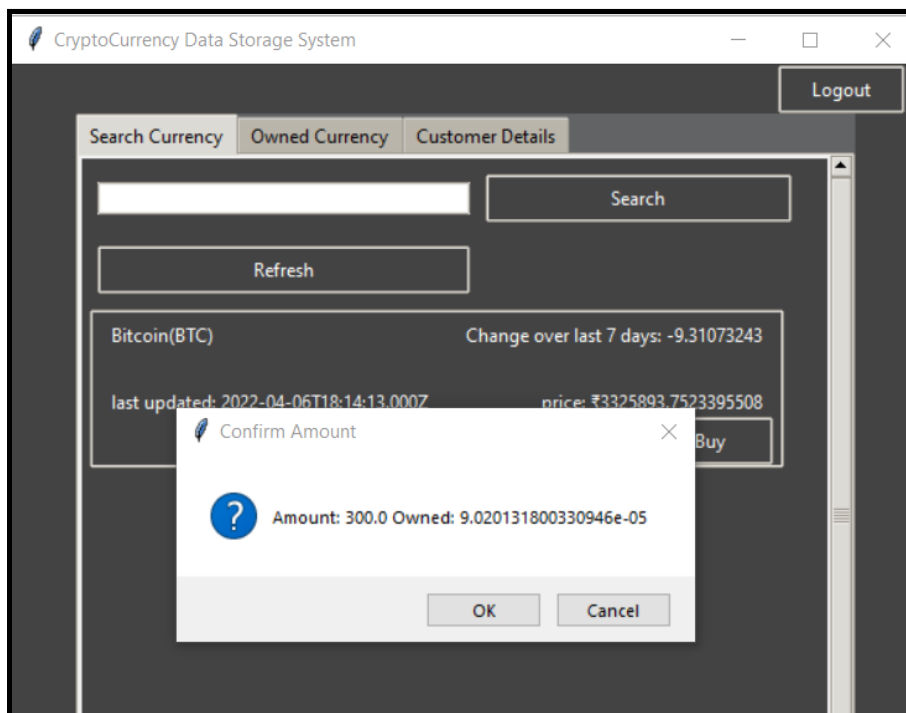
CryptoCurrency Data Storage System

Logout

Search Currency
Owned Currency
Customer Details

Search

Refresh

Bitcoin(BTC)
Change over last 7 days: -9.31073243

last updated: 2022-04-06T18:14:13.000Z
price: ₹3325893.7523395508

Buy

Confirm Amount

Amount: 300.0 Owned: 9.020131800330946e-05

OK
Cancel